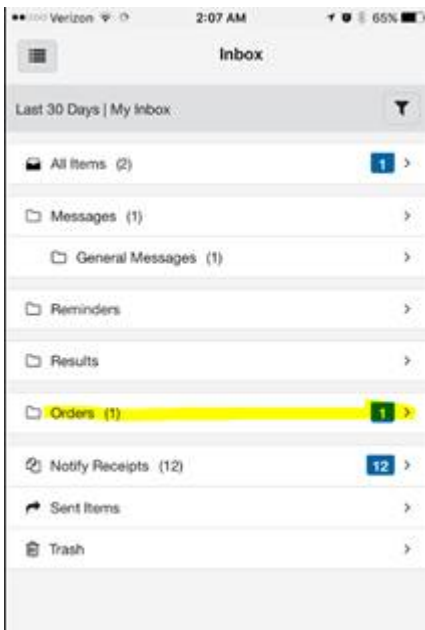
Verizon 2:07 AM 65%

Inbox

Last 30 Days | My Inbox

All Items (2) 1 >

Messages (1) >

General Messages (1) >

Reminders >

Results >

Orders (1) 1 >

Notify Receipts (12) 12 >

Sent Items >

Trash >